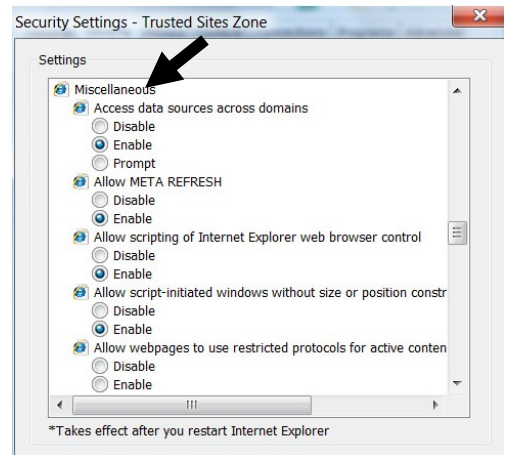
Security Settings - Trusted Sites Zone

Settings

Miscellaneous
Access data sources across domains
Disable
Enable
Prompt
Allow META REFRESH
Disable
Enable
Allow scripting of Internet Explorer web browser control
Disable
Enable
Allow script-initiated windows without size or position constr
Disable
Enable
Allow webpages to use restricted protocols for active conten
Disable
Enable

*Takes effect after you restart Internet Explorer